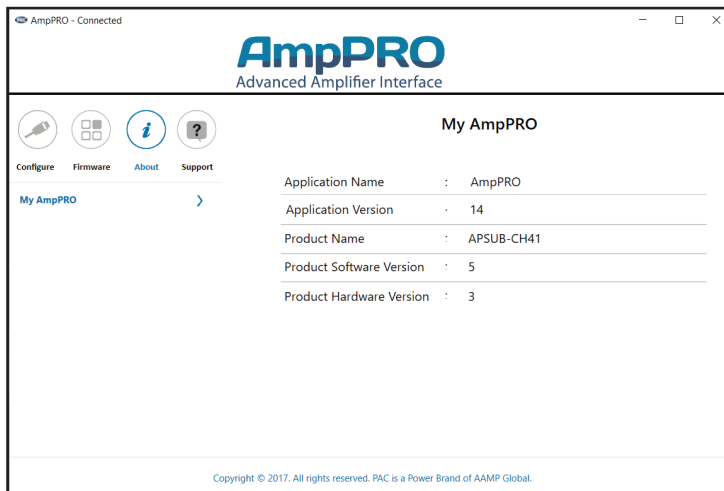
AmpPRO - Connected

AmpPRO
Advanced Amplifier Interface

Configure Firmware About Support

My AmpPRO

My AmpPRO

| | | |
|---|---|---|
| Application Name | : | AmpPRO |
| Application Version | : | 14 |
| Product Name | : | APSUB-CH41 |
| Product Software Version | : | 5 |
| Product Hardware Version | : | 3 |

Copyright © 2017. All rights reserved. PAC is a Power Brand of AAMP Global.